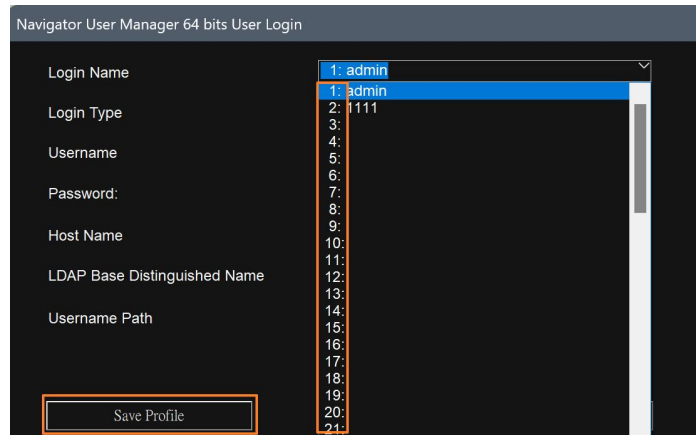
Navigator User Manager 64 bits User Login

Login Name

Login Type

Username

Password:

Host Name

LDAP Base Distinguished Name

Username Path

Save Profile

1: admin

1: admin
2: 1111
3:
4:
5:
6:
7:
8:
9:
10:
11:
12:
13:
14:
15:
16:
17:
18:
19:
20:
21: